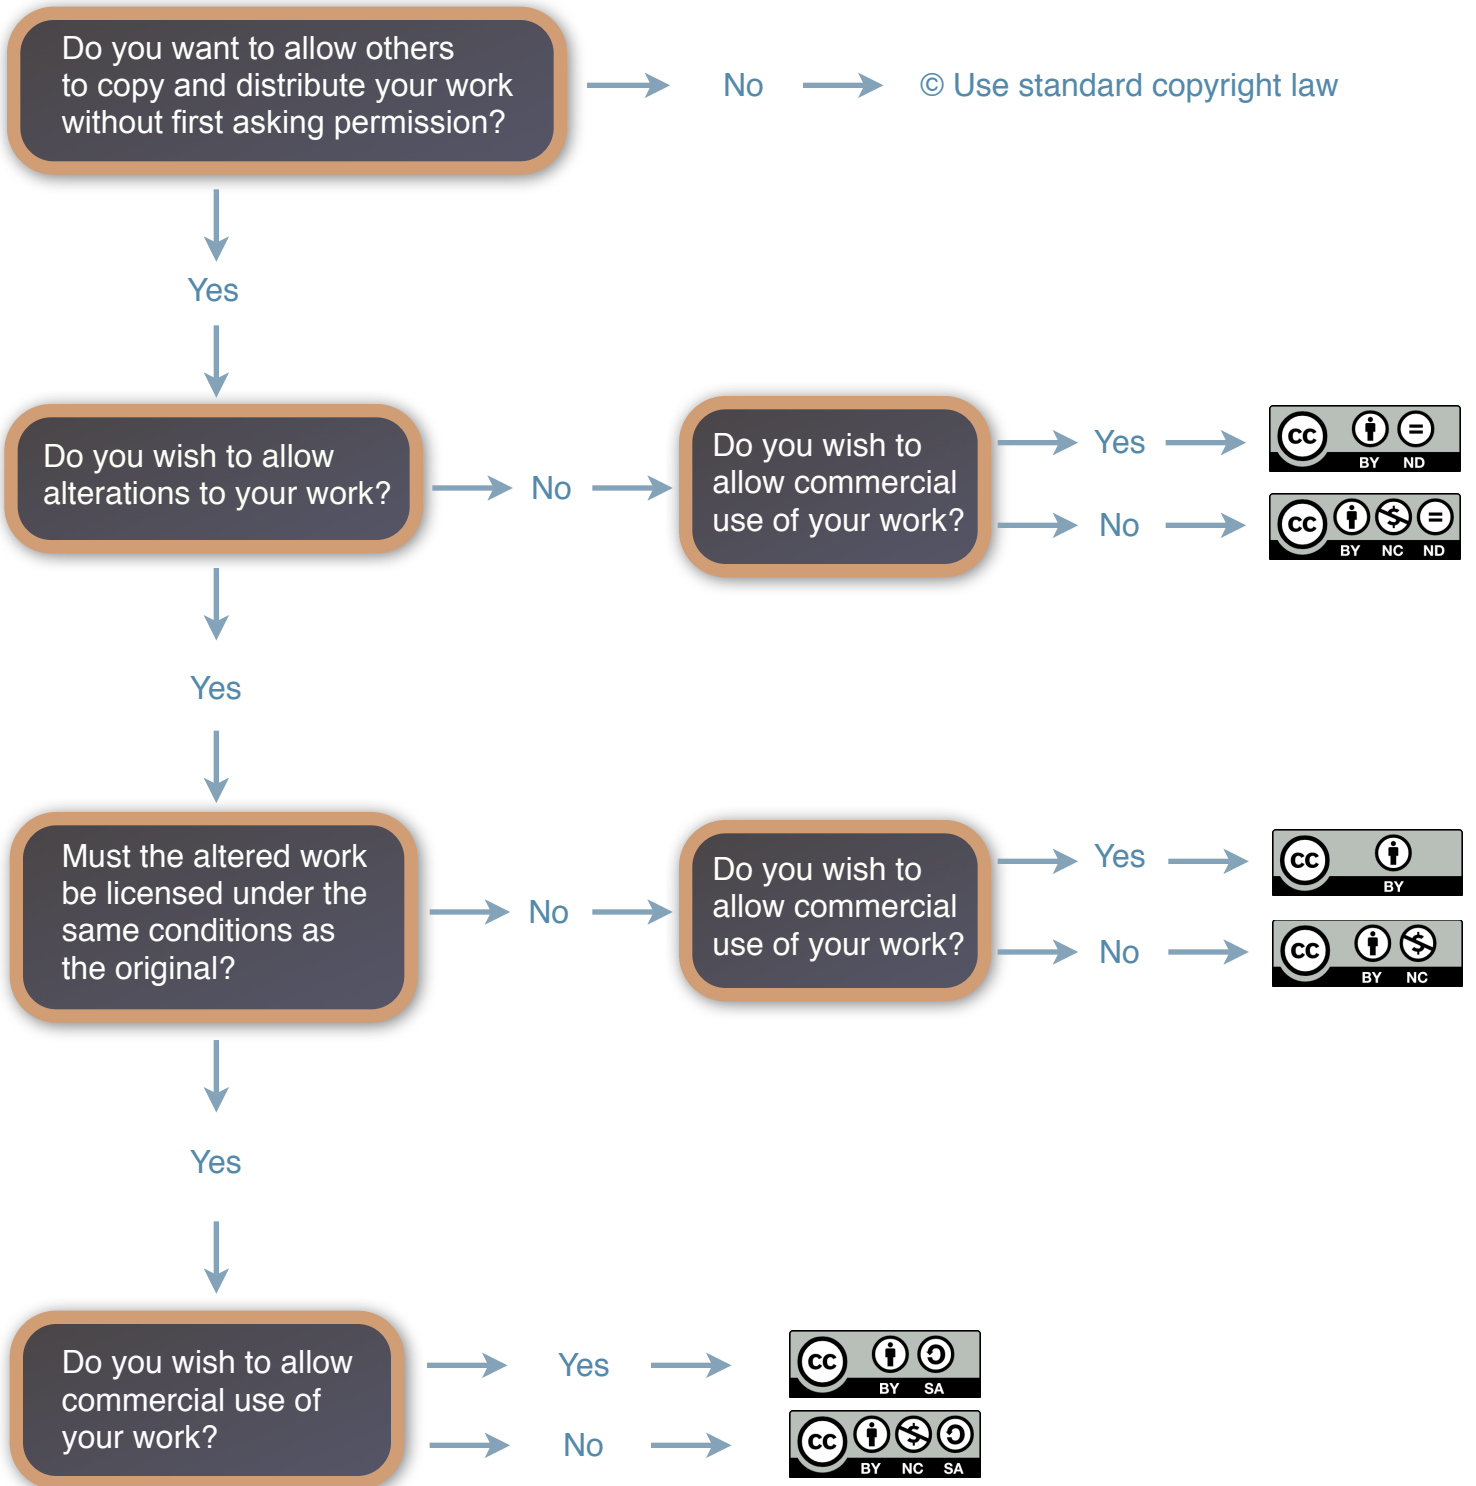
Do you want to allow others to copy and distribute your work without first asking permission?

No

© Use standard copyright law

Yes

Do you wish to allow alterations to your work?

No

Do you wish to allow commercial use of your work?

Yes

cc BY ND

No

cc BY NC ND

Yes

Must the altered work be licensed under the same conditions as the original?

No

Do you wish to allow commercial use of your work?

Yes

cc BY

No

cc BY NC

Yes

Do you wish to allow commercial use of your work?

Yes

cc BY SA

No

cc BY NC SA